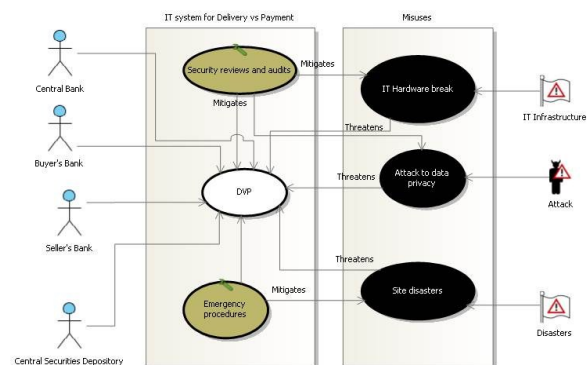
IT system for Delivery vs Payment

Misuses

Central Bank

Buyer's Bank

Seller's Bank

Central Securities Depository

Security reviews and audits

Mitigates

Mitigates

IT Hardware break

Threatens

DVP

Threatens

Attack to data privacy

Threatens

Emergency procedures

Mitigates

Site disasters

IT Infrastructure

Attack

Disasters